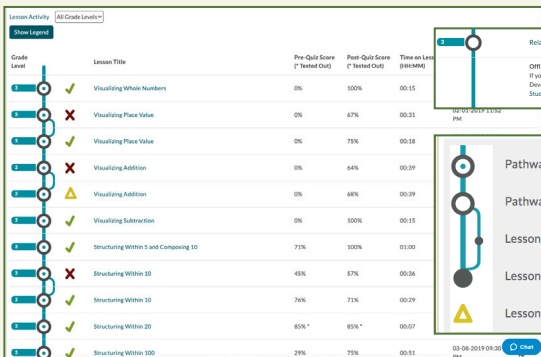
Lesson Activity All Grade Levels

Show Legend

| Grade Level | | Lesson Title | Pre-Quiz Score (* Tested Out) | Post-Quiz Score (* Tested Out) | Time on Less (HH:MM) |
|---|---|---|---|---|---|
| 3 | | Visualizing Whole Numbers | 0% | 100% | 00:15 |
| 3 | | Visualizing Place Value | 0% | 67% | 00:31 |
| 3 | | Visualizing Place Value | 0% | 75% | 00:18 |
| 3 | | Visualizing Addition | 0% | 64% | 00:39 |
| 3 | | Visualizing Addition | 0% | 68% | 00:35 |
| 3 | | Visualizing Subtraction | 0% | 100% | 00:15 |
| 3 | | Structuring Within 5 and Composing 10 | 71% | 100% | 01:00 |
| 3 | | Structuring Within 10 | 45% | 57% | 00:36 |
| 3 | | Structuring Within 10 | 76% | 71% | 00:29 |
| 3 | | Structuring Within 20 | 85% * | 85% * | 00:07 |
| 3 | | Structuring Within 100 | 29% | 75% | 00:51 |

3 Rela

Off
If yo
Dev
Stu

02-01-2019 13:52 PM

03-08-2019 09:30

Pathwa

Pathwa

Lesson

Lesson

Lesson

Chat